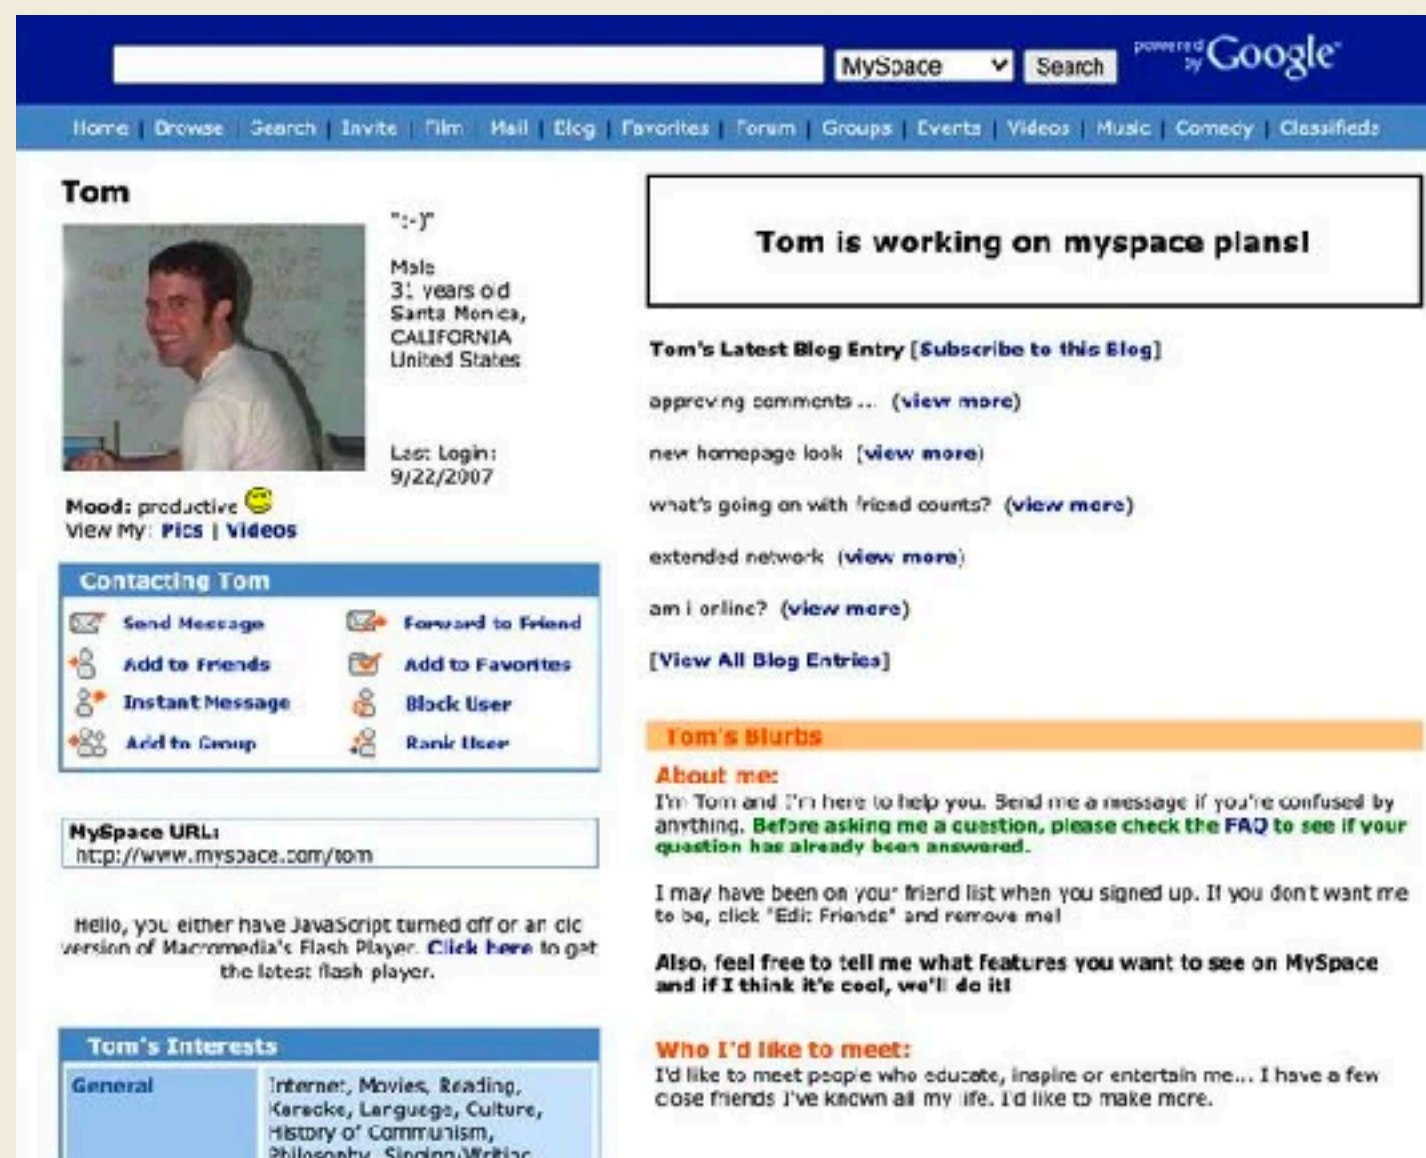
MySpace Search powered by Google

Home | Browse | Search | Invite | Film | Mail | Blog | Favorites | Forum | Groups | Events | Videos | Music | Comedy | Classifieds

Tom

":-)"

Male
31 years old
Santa Monica,
CALIFORNIA
United States

Last Login:
9/22/2007

Mood: productive
View My: Pics | Videos

Contacting Tom

Send Message | Forward to Friend
Add to Friends | Add to Favorites
Instant Message | Block User
Add to Group | Rank User

MySpace URL:
http://www.myspace.com/tom

Hello, you either have JavaScript turned off or an old version of Macromedia's Flash Player. Click here to get the latest flash player.

Tom's Interests

| General | Internet, Movies, Reading, Karaoke, Language, Culture, History of Communism, Philosophy, Singing/Writing |
|---|---|

Tom is working on myspace plans!

Tom's Latest Blog Entry [Subscribe to this Blog]

approving comments ... (view more)

new homepage look (view more)

what's going on with friend counts? (view more)

extended network (view more)

am i online? (view more)

[View All Blog Entries]

Tom's Blurbs

About me:
I'm Tom and I'm here to help you. Send me a message if you're confused by anything. Before asking me a question, please check the FAQ to see if your question has already been answered.

I may have been on your friend list when you signed up. If you don't want me to be, click "Edit Friends" and remove me!

Also, feel free to tell me what features you want to see on MySpace and if I think it's cool, we'll do it!

Who I'd like to meet:
I'd like to meet people who educate, inspire or entertain me... I have a few close friends I've known all my life. I'd like to make more.